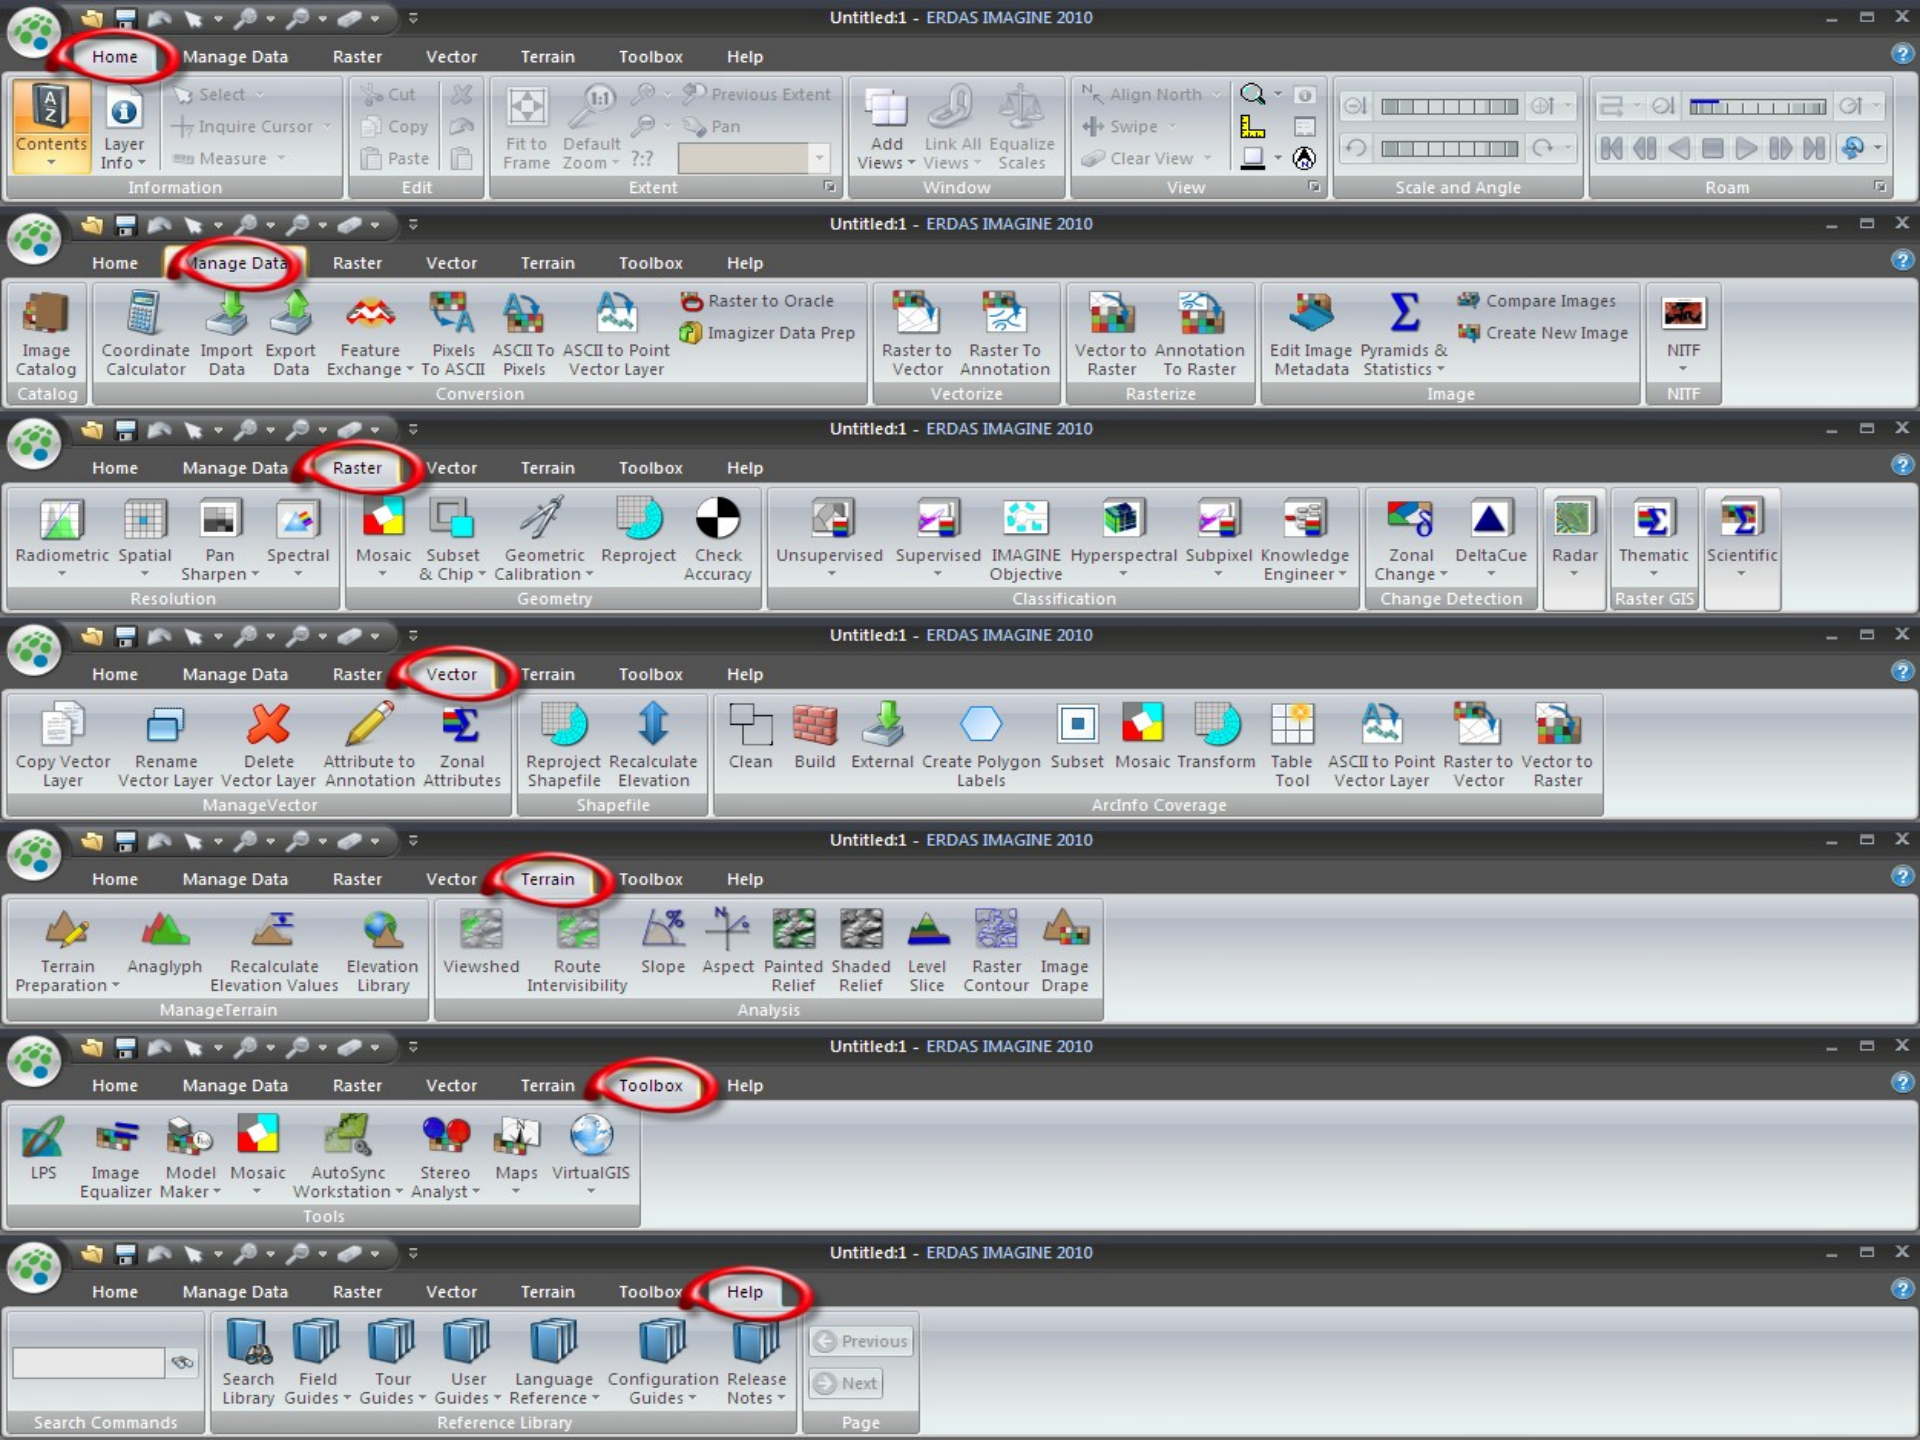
Untitled:1 - ERDAS IMAGINE 2010

Home Manage Data Raster Vector Terrain Toolbox Help

Contents Layer Info Select Inquire Cursor Measure Information
Cut Copy Paste Edit
Fit to Frame Default Zoom Previous Extent Pan ?:? Extent
Add Views Link All Views Equalize Scales Window
Align North Swipe Clear View View
Scale and Angle
Roam

Untitled:1 - ERDAS IMAGINE 2010

Home Manage Data Raster Vector Terrain Toolbox Help

Image Catalog Catalog
Coordinate Calculator Import Data Export Data Feature Exchange Pixels To ASCII ASCII To Pixels ASCII to Point Vector Layer Raster to Oracle Imagizer Data Prep Conversion
Raster to Vector Raster To Annotation Vectorize
Vector to Raster Annotation To Raster Rasterize
Edit Image Metadata Pyramids & Statistics Compare Images Create New Image Image
NITF NITF

Untitled:1 - ERDAS IMAGINE 2010

Home Manage Data Raster Vector Terrain Toolbox Help

Radiometric Spatial Pan Sharpen Spectral Resolution
Mosaic Subset & Chip Geometric Calibration Reproject Check Accuracy Geometry
Unsupervised Supervised IMAGINE Objective Hyperspectral Subpixel Knowledge Engineer Classification
Zonal Change DeltaCue Change Detection
Radar
Thematic Raster GIS
Scientific

Untitled:1 - ERDAS IMAGINE 2010

Home Manage Data Raster Vector Terrain Toolbox Help

Copy Vector Layer Rename Vector Layer Delete Vector Layer Attribute to Annotation Zonal Attributes ManageVector
Reproject Shapefile Recalculate Elevation Shapefile
Clean Build External Create Polygon Labels Subset Mosaic Transform Table Tool ASCII to Point Vector Layer Raster to Vector Vector to Raster ArcInfo Coverage

Untitled:1 - ERDAS IMAGINE 2010

Home Manage Data Raster Vector Terrain Toolbox Help

Terrain Preparation Anaglyph Recalculate Elevation Values Elevation Library ManageTerrain
Viewshed Route Intervisibility Slope Aspect Painted Relief Shaded Relief Level Slice Raster Contour Image Drape Analysis

Untitled:1 - ERDAS IMAGINE 2010

Home Manage Data Raster Vector Terrain Toolbox Help

LPS Image Equalizer Model Maker Mosaic AutoSync Workstation Stereo Analyst Maps VirtualGIS Tools

Untitled:1 - ERDAS IMAGINE 2010

Home Manage Data Raster Vector Terrain Toolbox Help

Search Commands
Search Library Field Guides Tour Guides User Guides Language Reference Configuration Guides Release Notes Reference Library
Previous Next Page